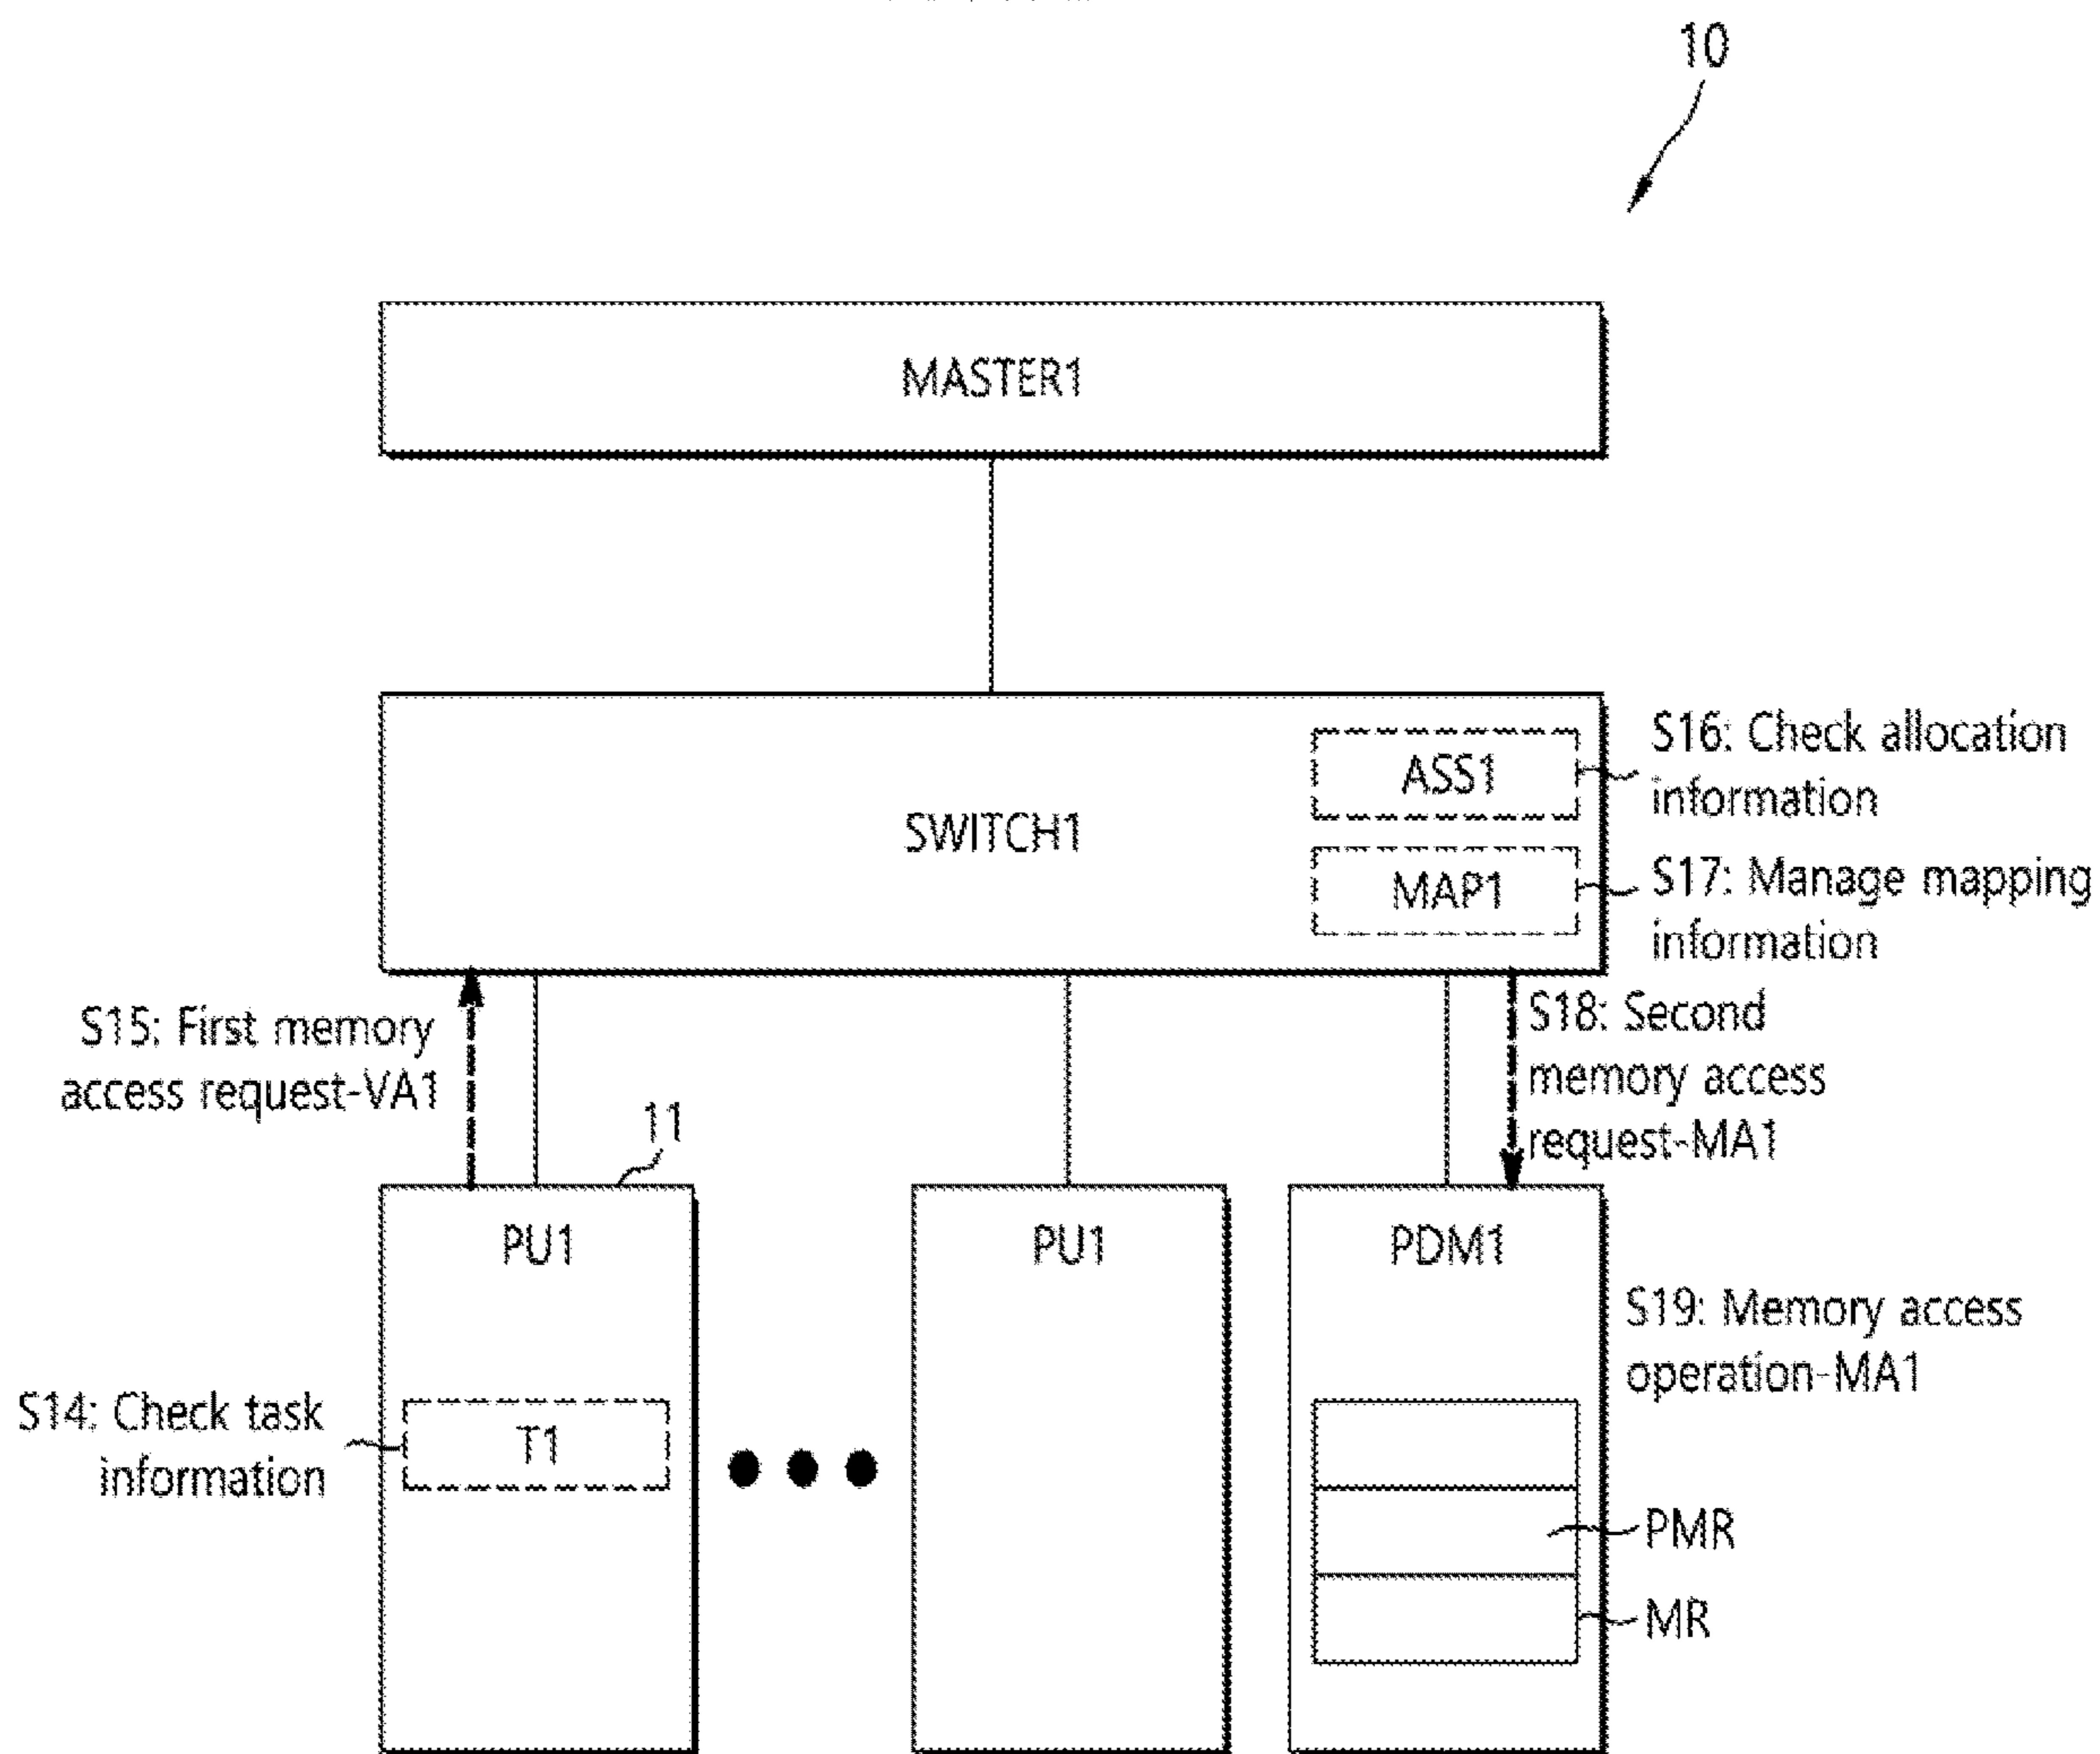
10

MASTER1

SWITCH1

ASS1

MAP1

S16: Check allocation information

S17: Manage mapping information

S15: First memory access request-VA1

S18: Second memory access request-MA1

11

PU1

PU1

PDM1

S19: Memory access operation-MA1

S14: Check task information

T1

PMR

MR